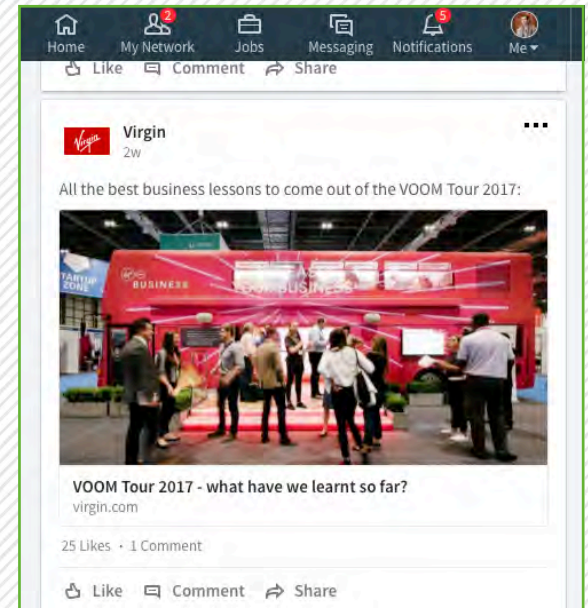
Home
2
My Network
Jobs
Messaging
5
Notifications
Me
Like Comment Share

Virgin
Virgin
2w

All the best business lessons to come out of the VOOM Tour 2017:

STARTUP ZONE
Virgin BUSINESS

VOOM Tour 2017 - what have we learnt so far?
virgin.com

25 Likes • 1 Comment

Like Comment Share